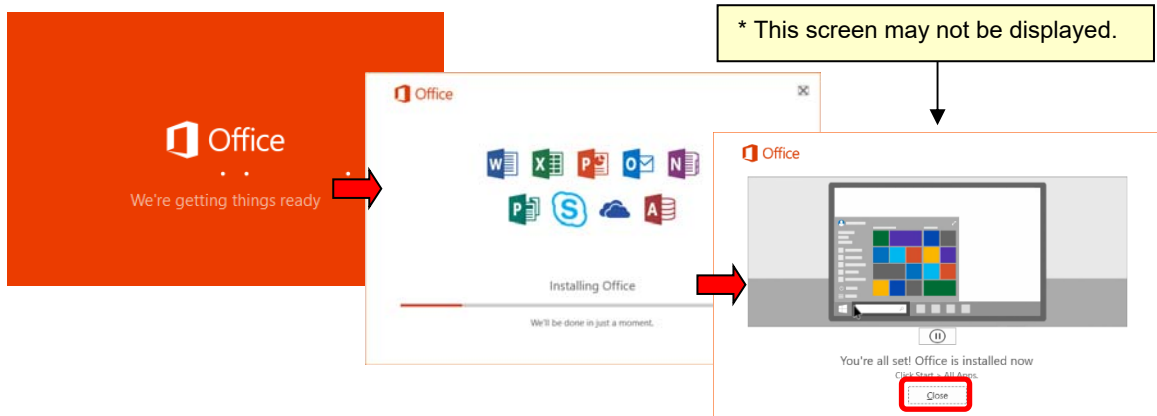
Office

We're getting things ready

Office

Installing Office

We'll be done in just a moment.

* This screen may not be displayed.

Office

You're all set! Office is installed now

Click Start > All Apps.

Close